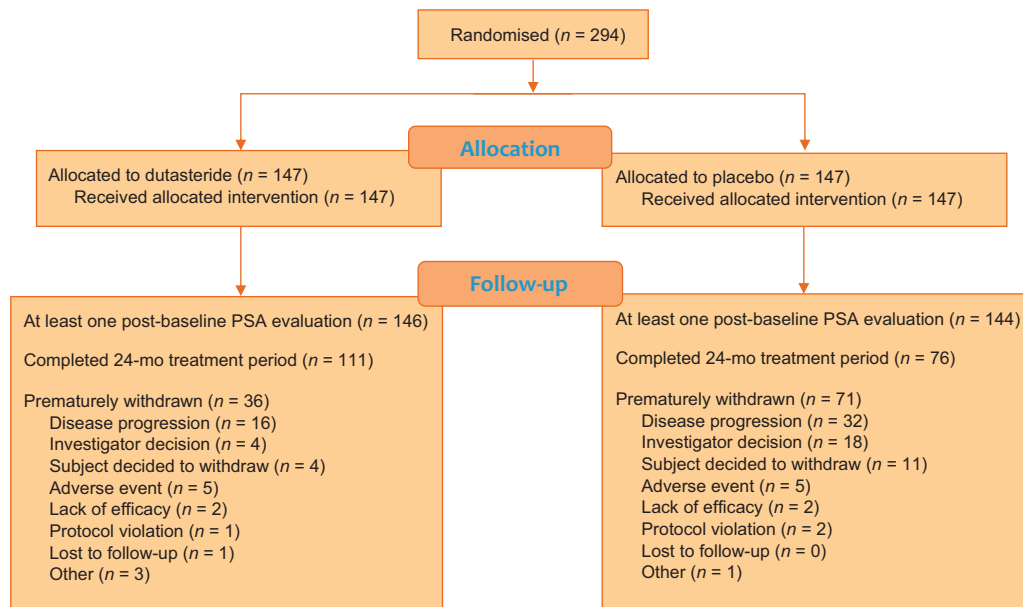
Randomised ($n$ = 294)

Allocation

Allocated to dutasteride ($n$ = 147)
Received allocated intervention ($n$ = 147)

Allocated to placebo ($n$ = 147)
Received allocated intervention ($n$ = 147)

Follow-up

At least one post-baseline PSA evaluation ($n$ = 146)

Completed 24-mo treatment period ($n$ = 111)

Prematurely withdrawn ($n$ = 36)
Disease progression ($n$ = 16)
Investigator decision ($n$ = 4)
Subject decided to withdraw ($n$ = 4)
Adverse event ($n$ = 5)
Lack of efficacy ($n$ = 2)
Protocol violation ($n$ = 1)
Lost to follow-up ($n$ = 1)
Other ($n$ = 3)

At least one post-baseline PSA evaluation ($n$ = 144)

Completed 24-mo treatment period ($n$ = 76)

Prematurely withdrawn ($n$ = 71)
Disease progression ($n$ = 32)
Investigator decision ($n$ = 18)
Subject decided to withdraw ($n$ = 11)
Adverse event ($n$ = 5)
Lack of efficacy ($n$ = 2)
Protocol violation ($n$ = 2)
Lost to follow-up ($n$ = 0)
Other ($n$ = 1)